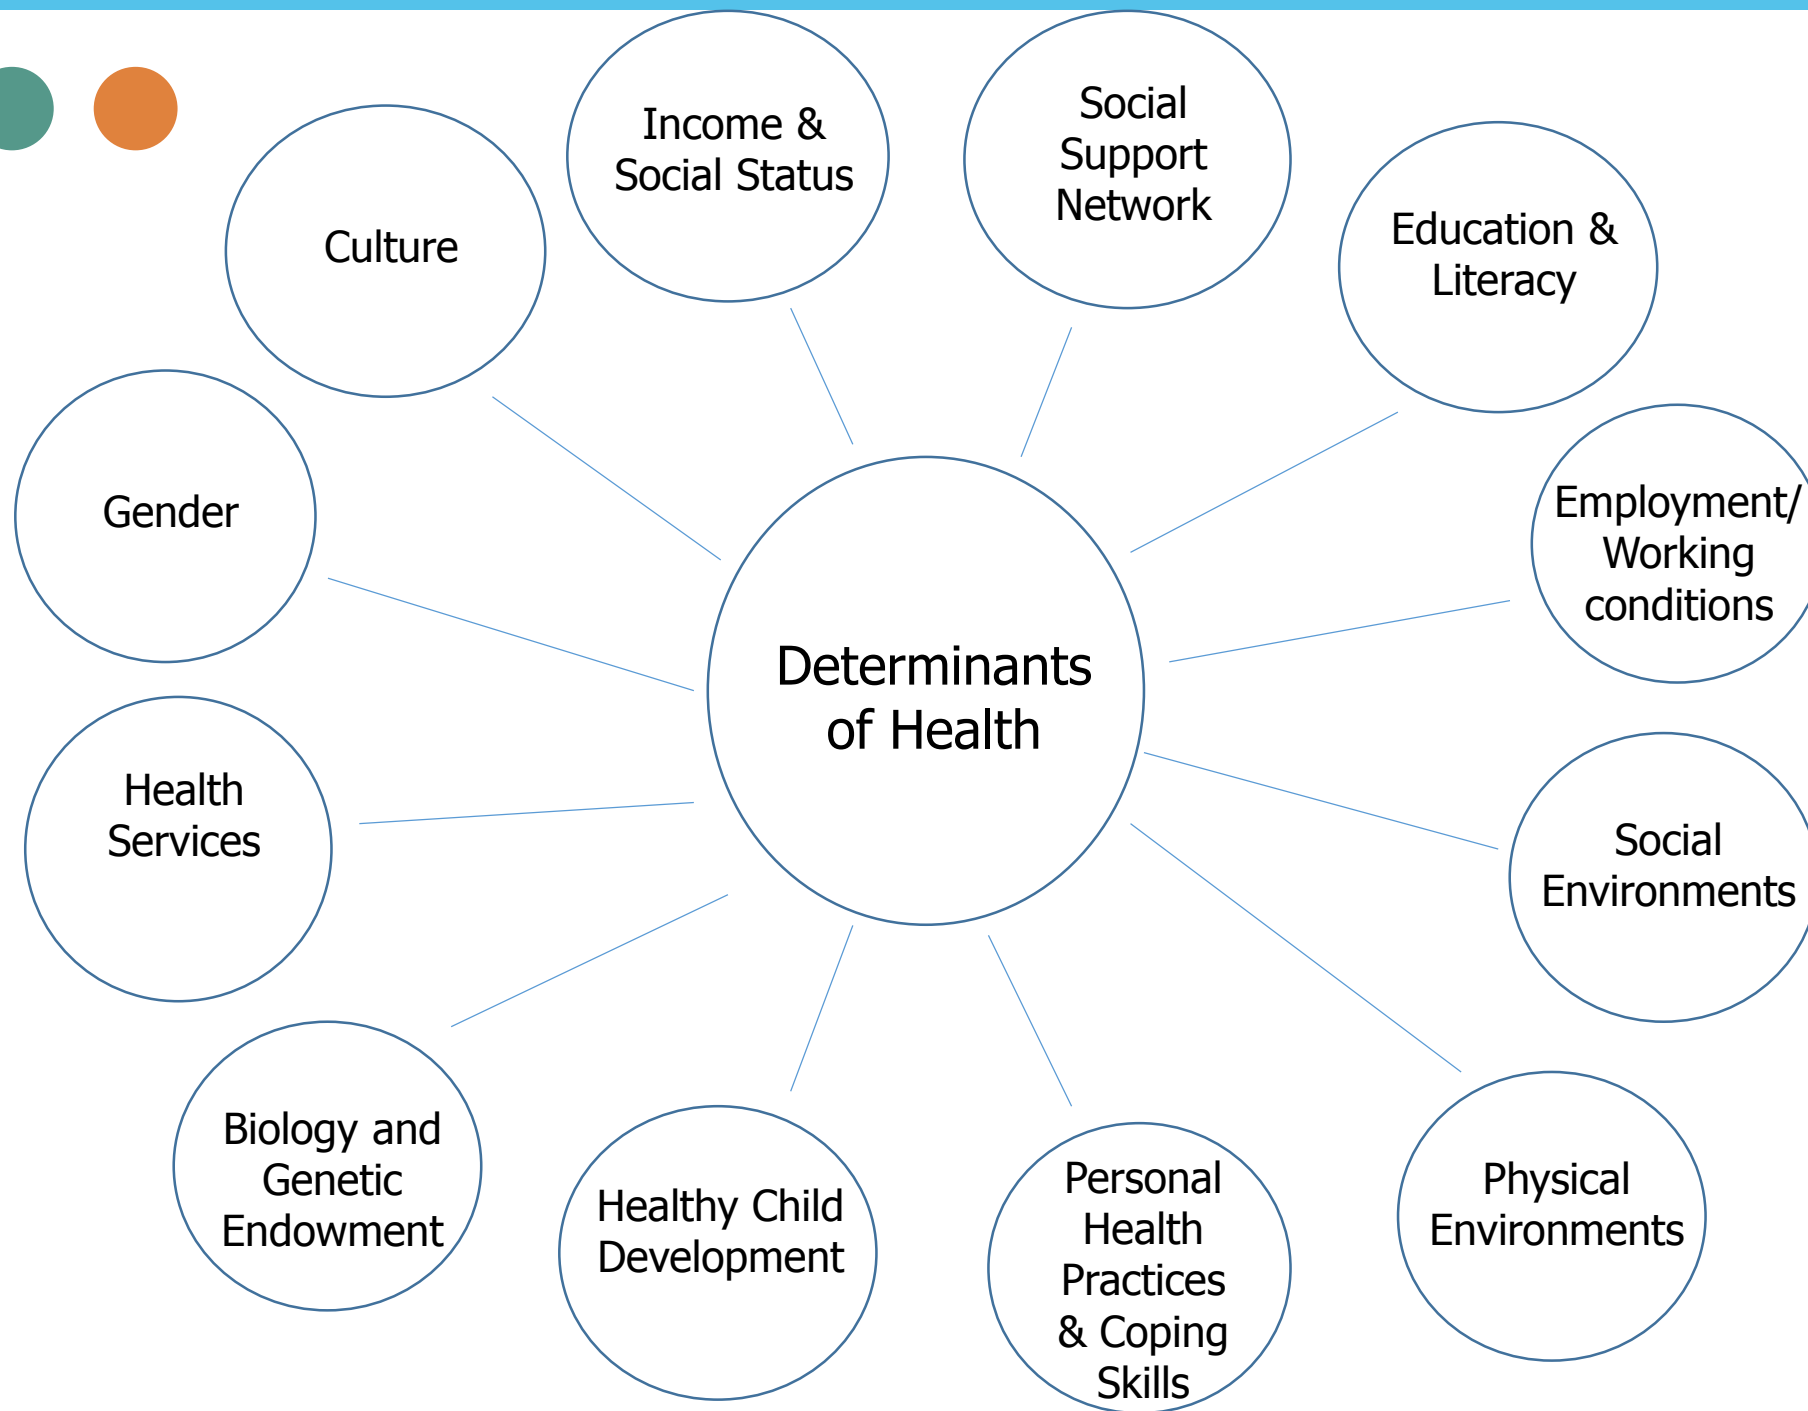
Determinants of Health

Income & Social Status

Social Support Network

Culture

Education & Literacy

Gender

Employment/ Working conditions

Health Services

Social Environments

Biology and Genetic Endowment

Healthy Child Development

Personal Health Practices & Coping Skills

Physical Environments